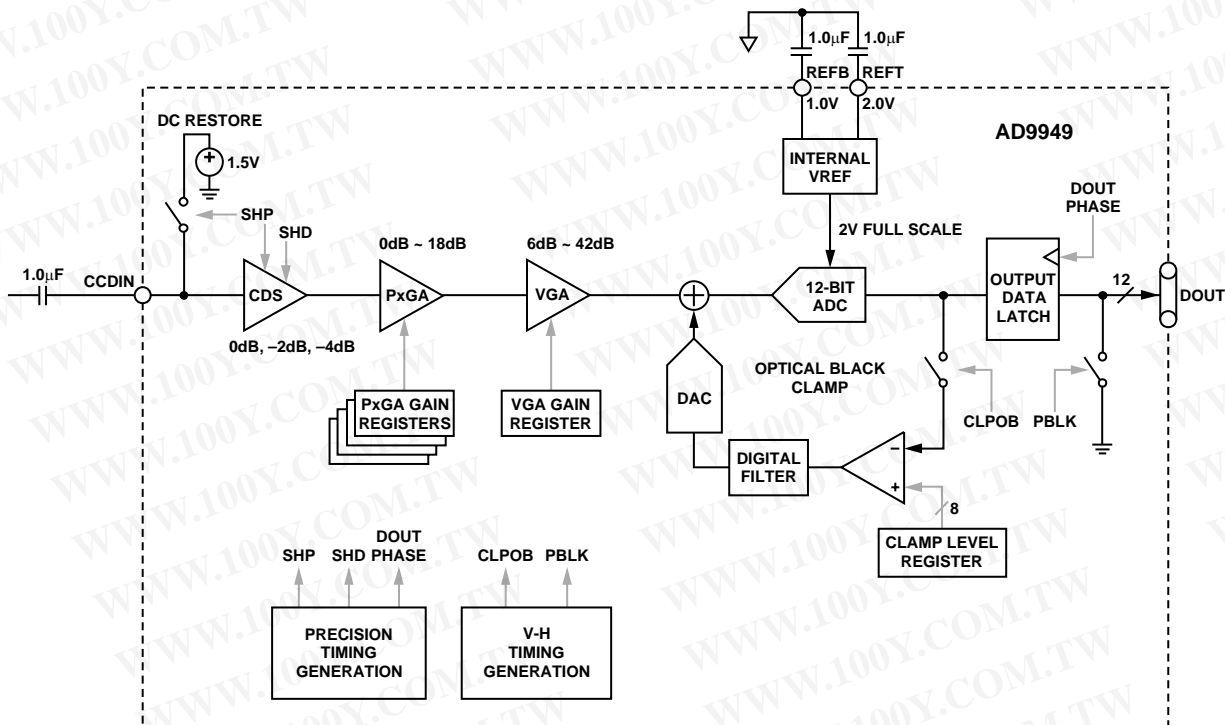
WWW.100Y.COM.TW

1.0μF 1.0μF
REFB REFT
1.0V 2.0V

AD9949

DC RESTORE
1.5V

INTERNAL VREF

DOUT PHASE

SHP
SHD

0dB ~ 18dB

6dB ~ 42dB

2V FULL SCALE

1.0μF
CCDIN

CDS

PxGA

VGA

12-BIT ADC

OUTPUT DATA LATCH

12

DOUT

0dB, –2dB, –4dB

OPTICAL BLACK CLAMP

PxGA GAIN REGISTERS

VGA GAIN REGISTER

DAC

CLPOB PBLK

DIGITAL FILTER

–
+

8

CLAMP LEVEL REGISTER

SHP SHD DOUT PHASE

CLPOB PBLK

PRECISION TIMING GENERATION

V-H TIMING GENERATION